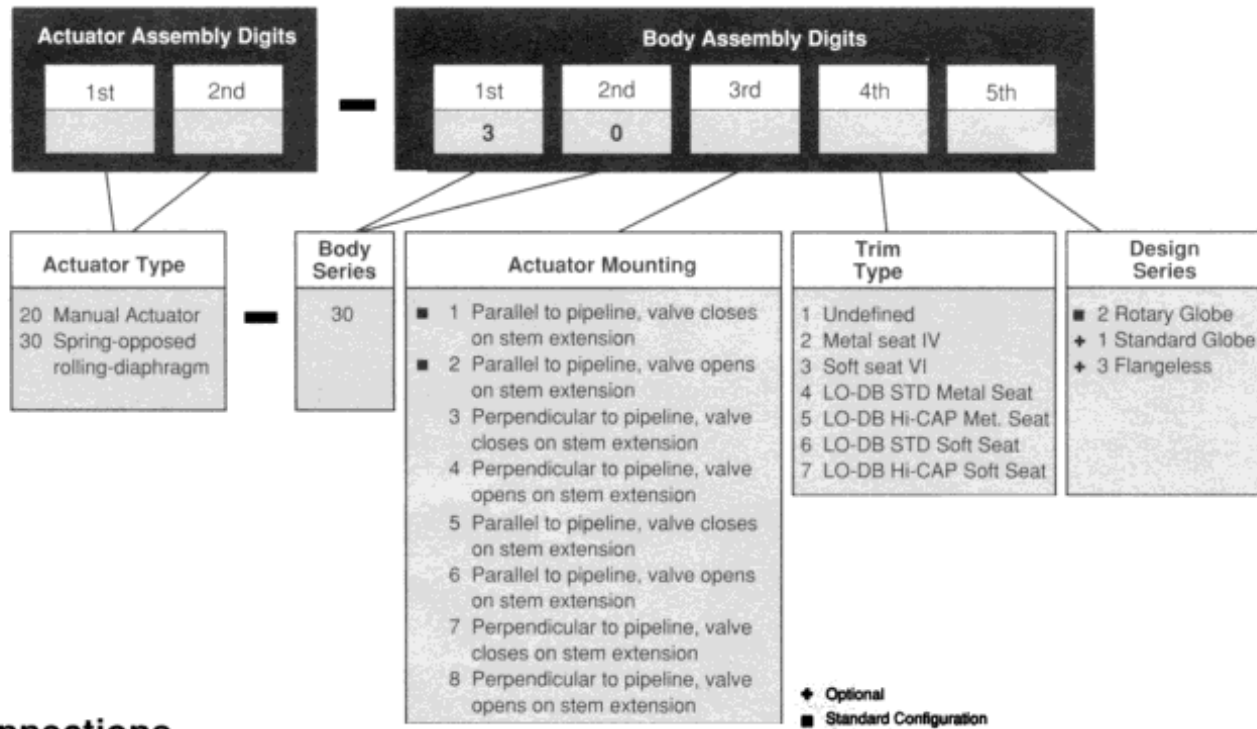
Actuator Assembly Digits

1st 2nd

–

Body Assembly Digits

1st 2nd 3rd 4th 5th

3 0

Actuator Type

20 Manual Actuator
30 Spring-opposed rolling-diaphragm

–

Body Series

30

Actuator Mounting

■ 1 Parallel to pipeline, valve closes on stem extension
■ 2 Parallel to pipeline, valve opens on stem extension
3 Perpendicular to pipeline, valve closes on stem extension
4 Perpendicular to pipeline, valve opens on stem extension
5 Parallel to pipeline, valve closes on stem extension
6 Parallel to pipeline, valve opens on stem extension
7 Perpendicular to pipeline, valve closes on stem extension
8 Perpendicular to pipeline, valve opens on stem extension

Trim Type

1 Undefined
2 Metal seat IV
3 Soft seat VI
4 LO-DB STD Metal Seat
5 LO-DB Hi-CAP Met. Seat
6 LO-DB STD Soft Seat
7 LO-DB Hi-CAP Soft Seat

Design Series

■ 2 Rotary Globe
✦ 1 Standard Globe
✦ 3 Flangeless

✦ Optional
■ Standard Configuration

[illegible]nnections